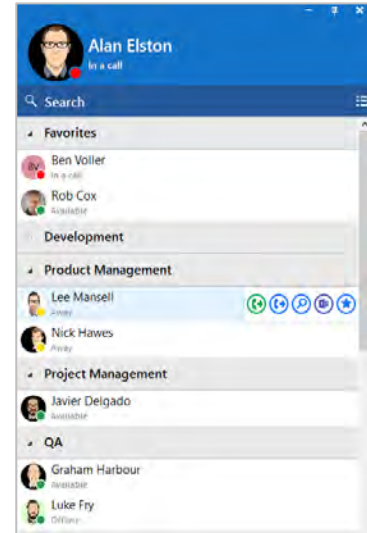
Alan Elston
In a call

Search

Favorites

BV Ben Voller
In a call

Rob Cox
Available

Development

Product Management

Lee Mansell
Away

Nick Hawes
Away

Project Management

Javier Delgado
Available

QA

Graham Harbour
Available

Luke Fry
Offline